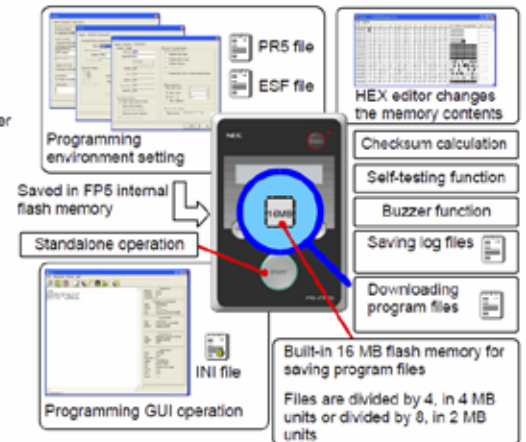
PR5 file

ESF file

Programming environment setting

HEX editor changes the memory contents

Checksum calculation

Self-testing function

Buzzer function

Saving log files

Downloading program files

Saved in FP5 internal flash memory

Standalone operation

NEC

16MB

INI file

Programming GUI operation

Built-in 16 MB flash memory for saving program files

Files are divided by 4, in 4 MB units or divided by 8, in 2 MB units